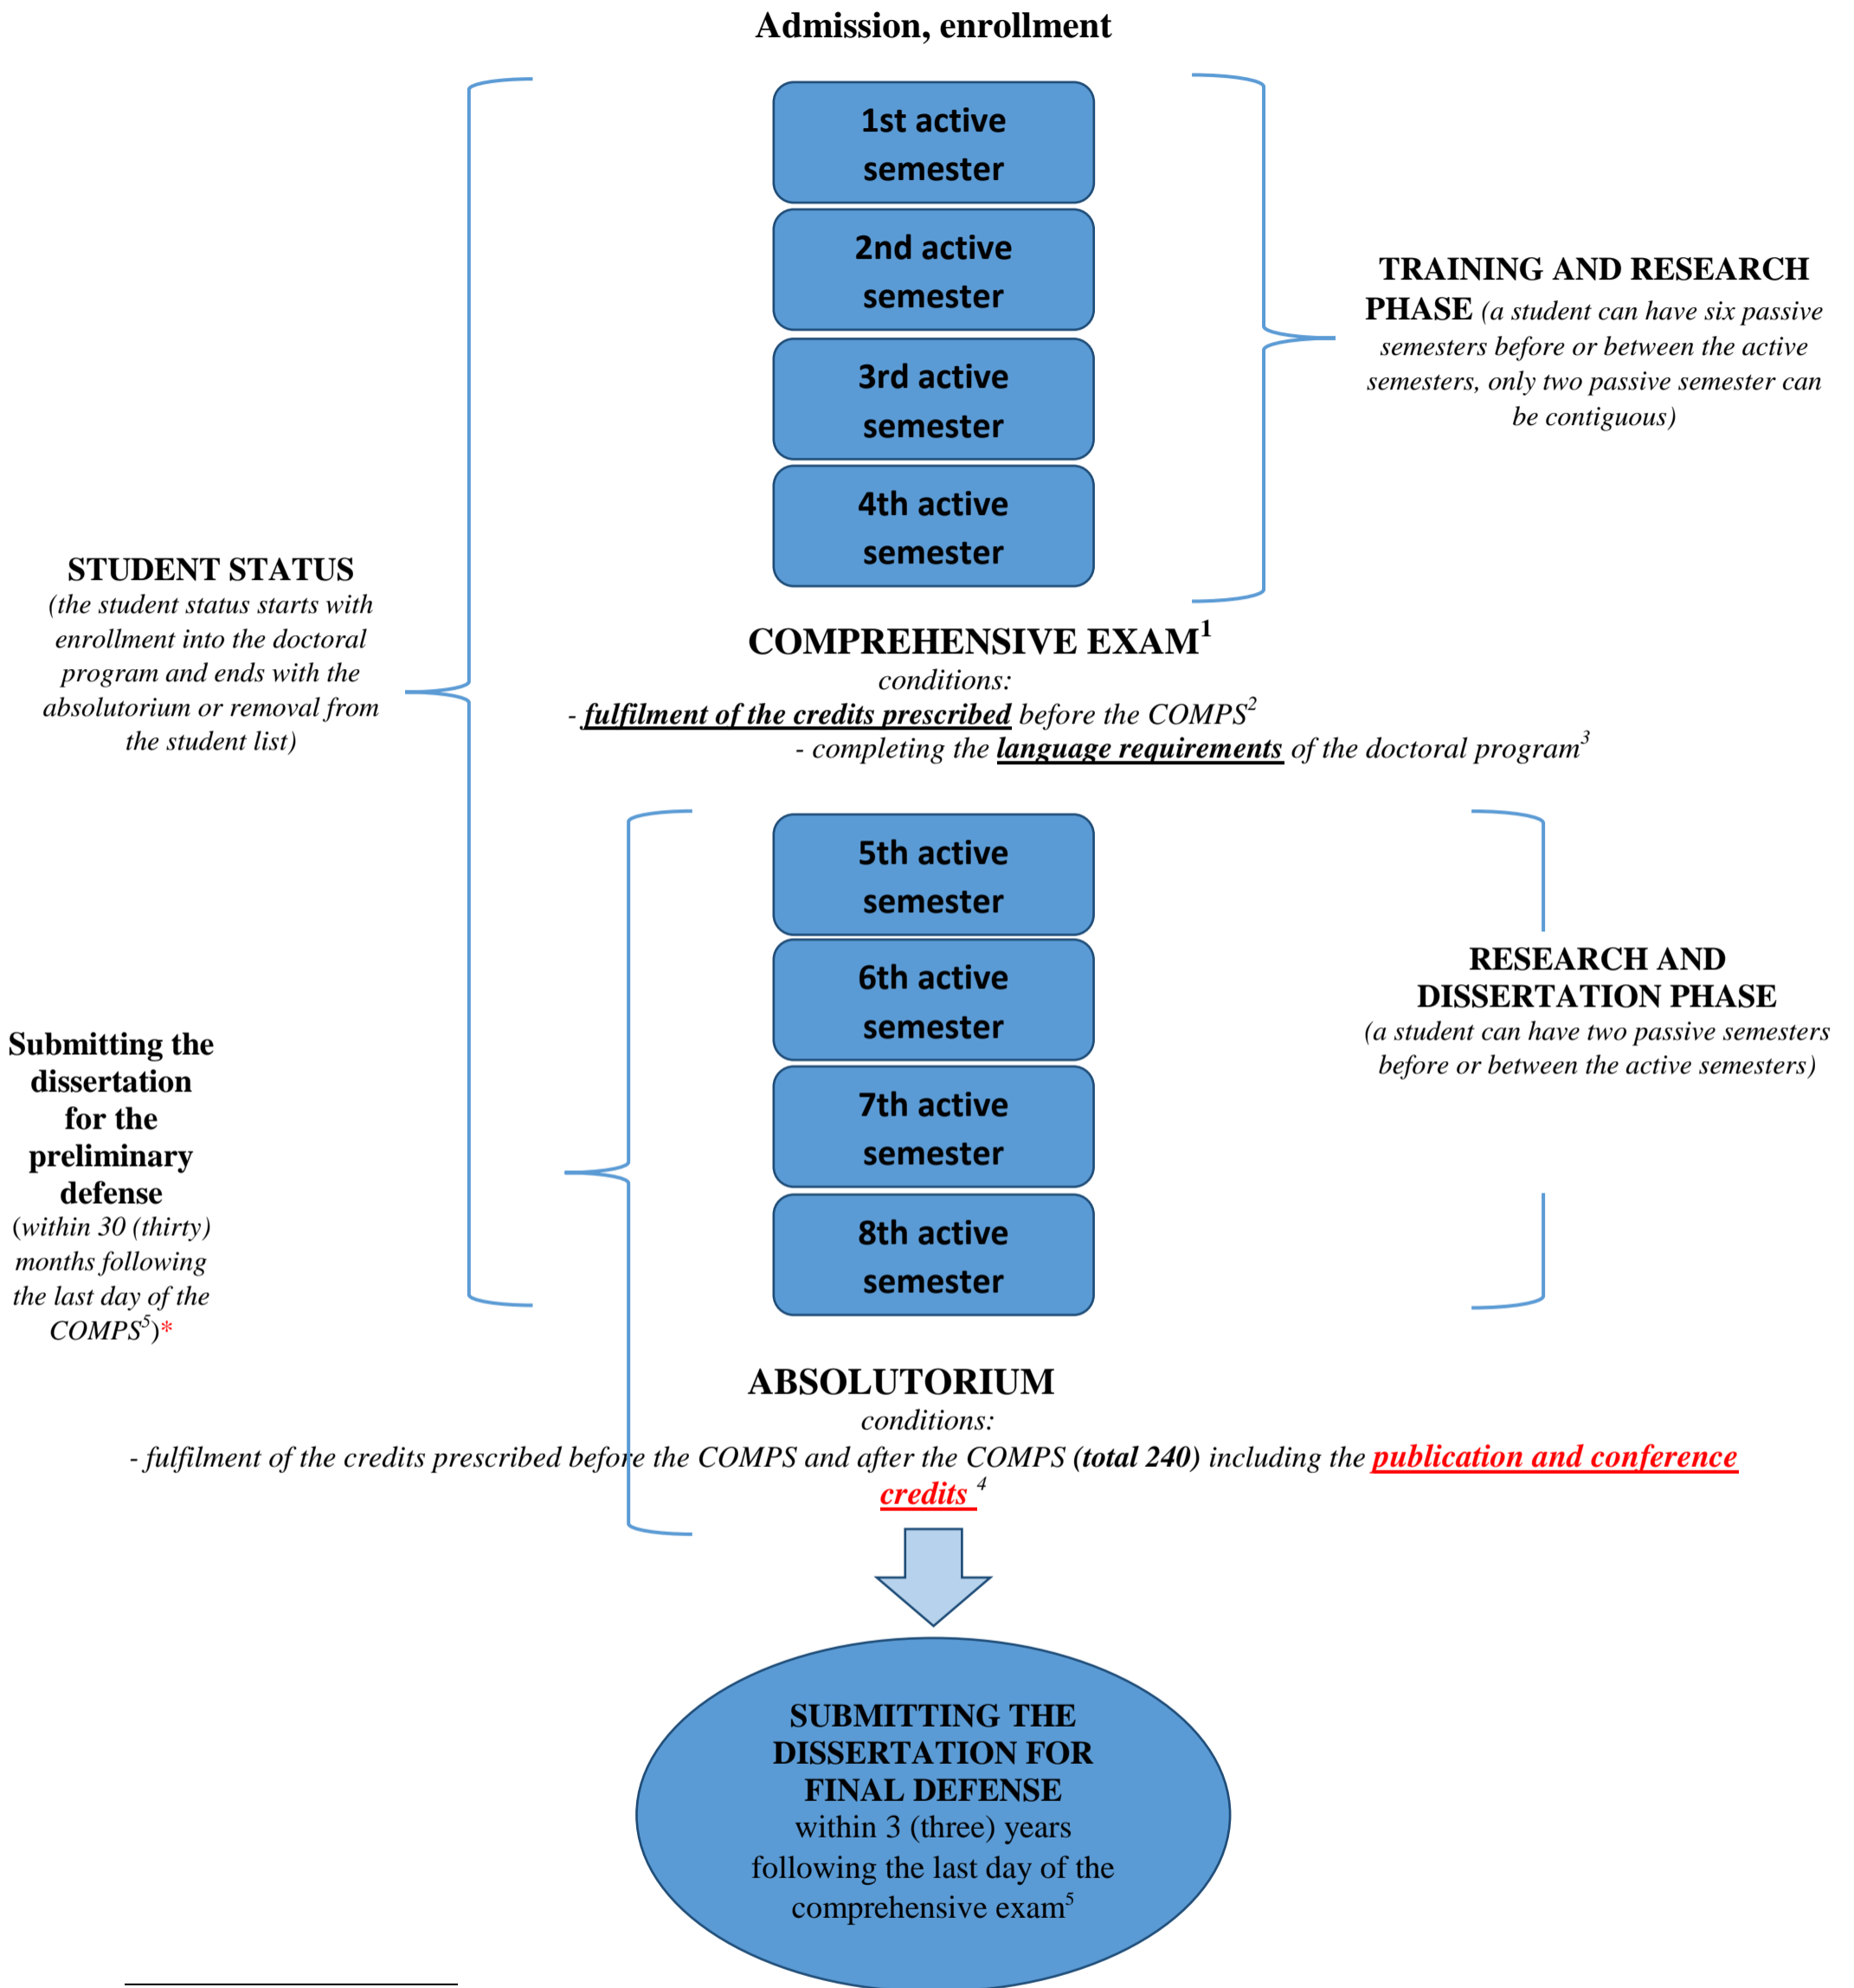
Admission, enrollment

1st active semester

2nd active semester

3rd active semester

4th active semester

TRAINING AND RESEARCH PHASE (a student can have six passive semesters before or between the active semesters, only two passive semester can be contiguous)

STUDENT STATUS (the student status starts with enrollment into the doctoral program and ends with the absolutorium or removal from the student list)

COMPREHENSIVE EXAM$^1$
conditions:
- fulfilment of the credits prescribed before the COMPS$^2$
- completing the language requirements of the doctoral program$^3$

5th active semester

6th active semester

7th active semester

8th active semester

RESEARCH AND DISSERTATION PHASE (a student can have two passive semesters before or between the active semesters)

Submitting the dissertation for the preliminary defense (within 30 (thirty) months following the last day of the COMPS$^5$)*

ABSOLUTORIUM
conditions:
- fulfilment of the credits prescribed before the COMPS and after the COMPS (total 240) including the publication and conference credits $^4$

SUBMITTING THE DISSERTATION FOR FINAL DEFENSE within 3 (three) years following the last day of the comprehensive exam$^5$